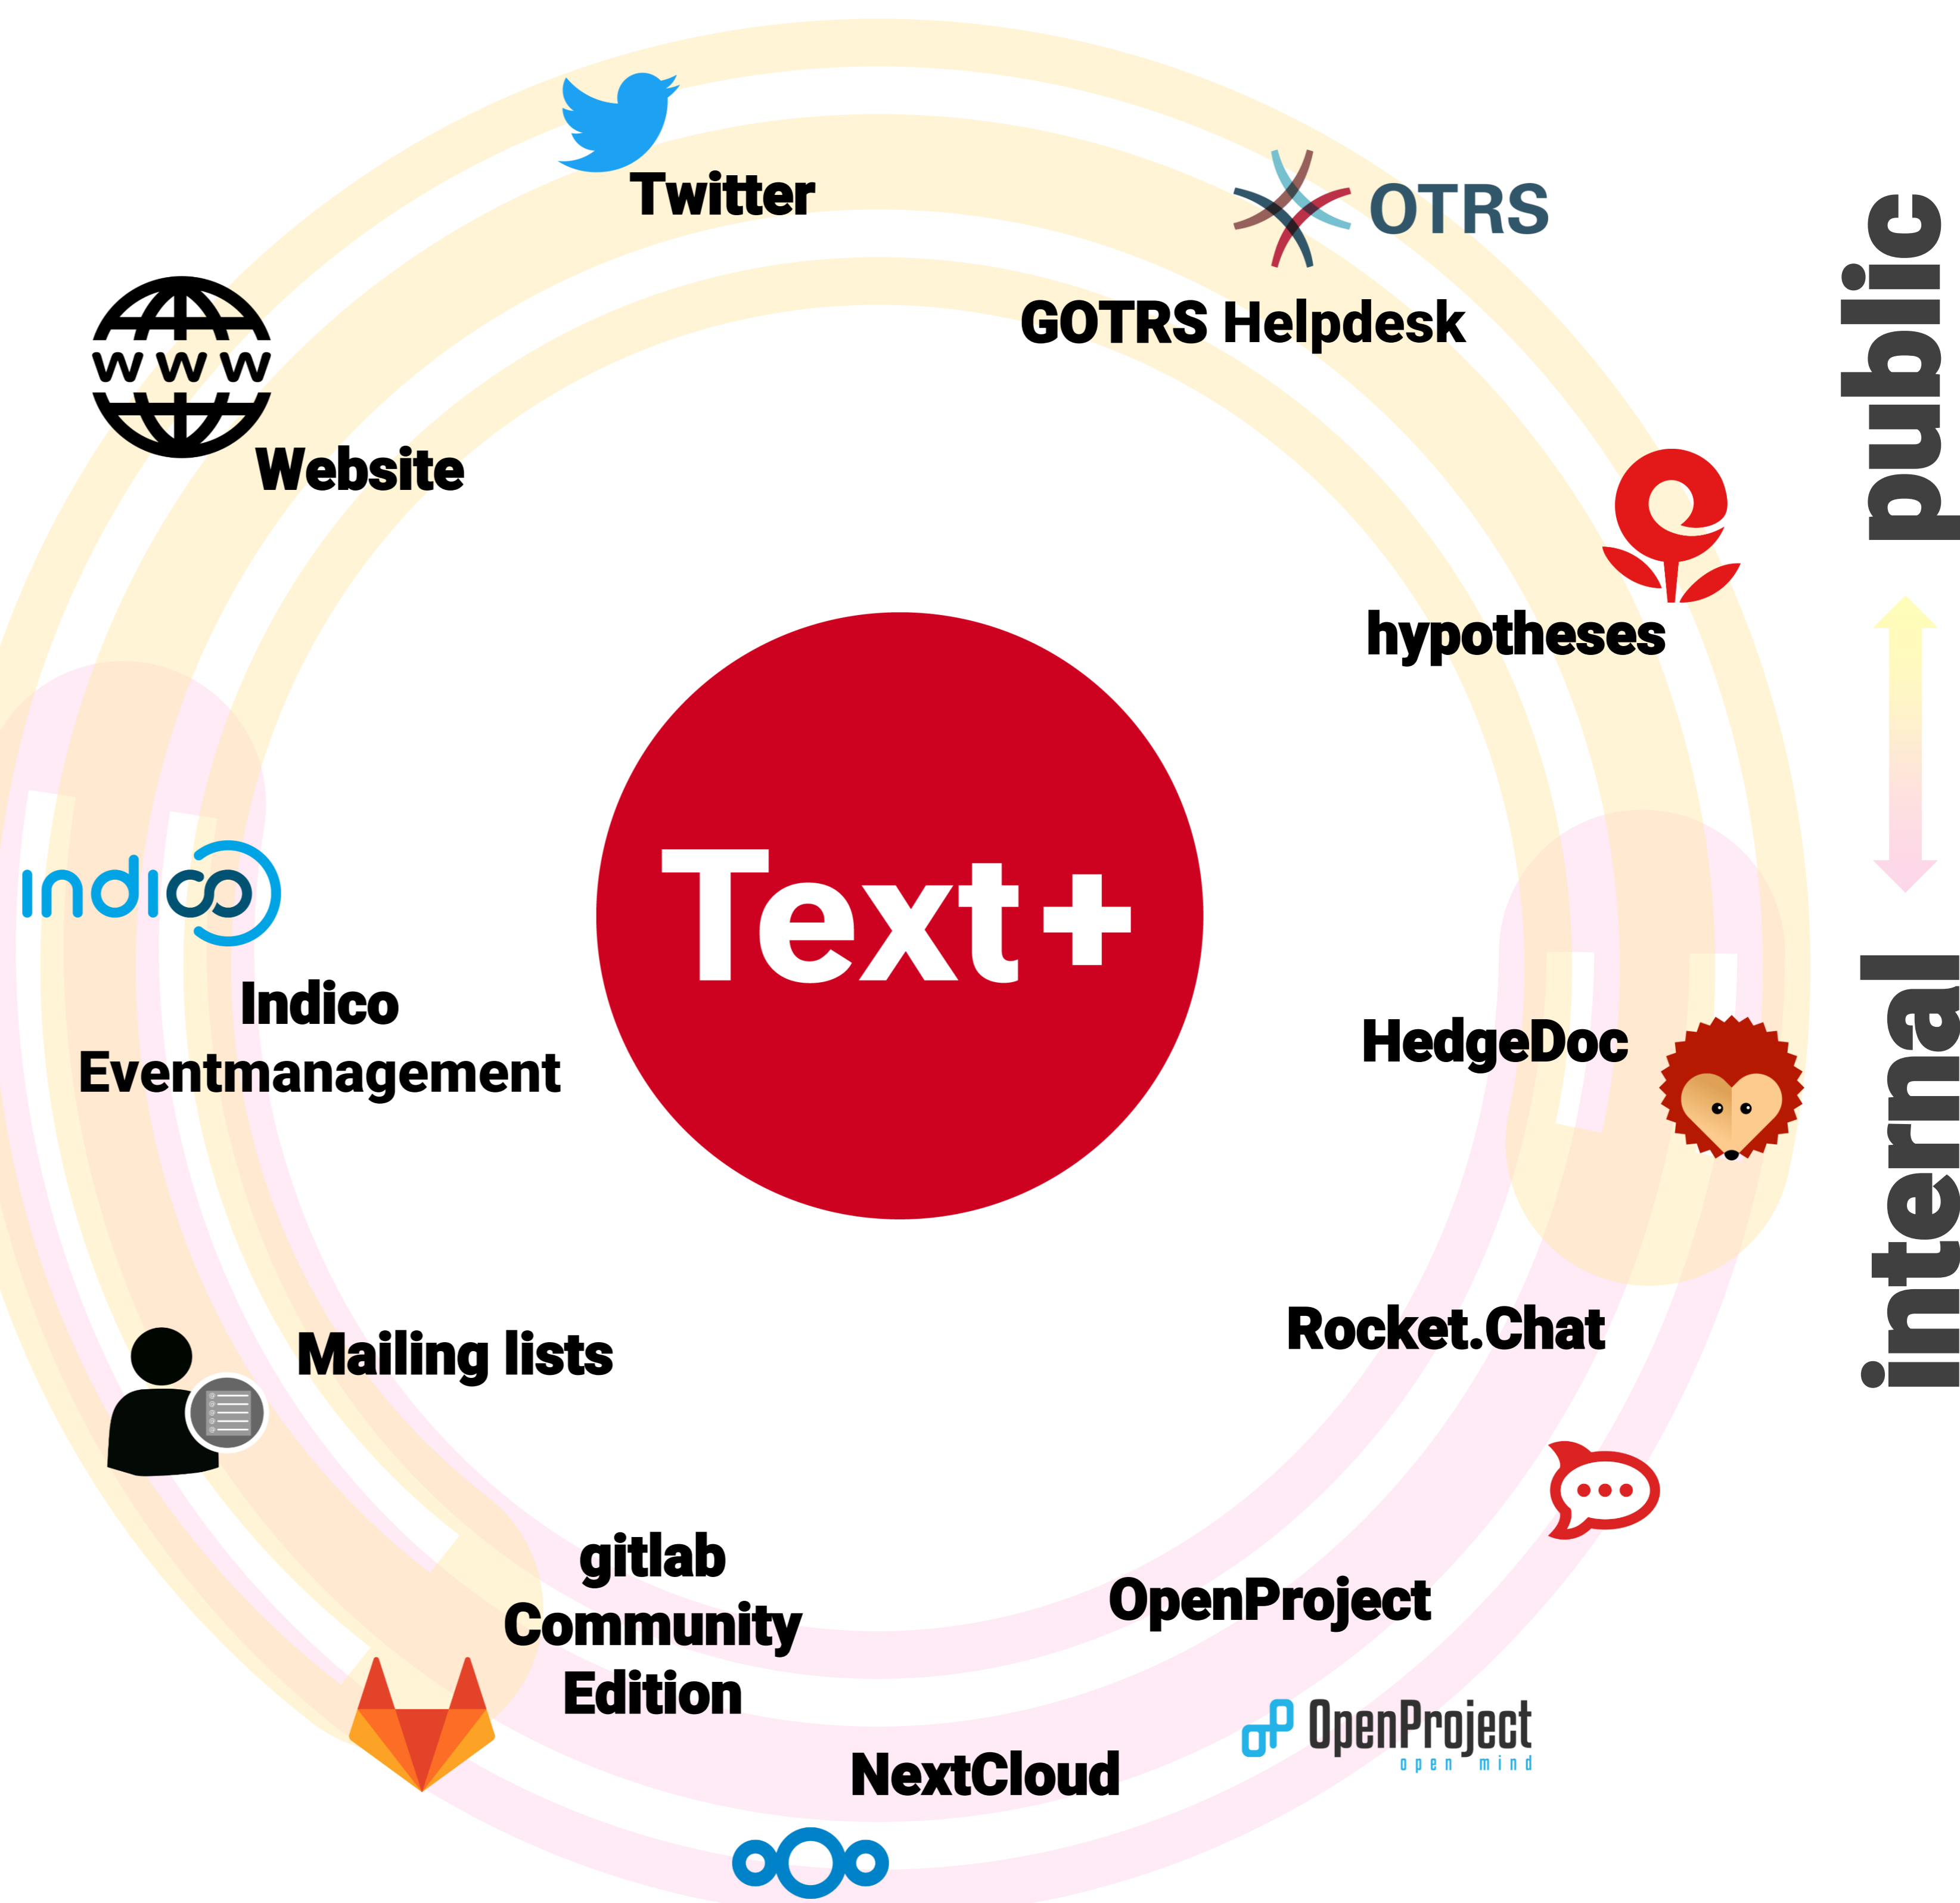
Twitter

OTRS

GOTRS Helpdesk

www

Website

hypotheses

public

internal

Text+

indico

Indico Eventmanagement

HedgeDoc

Mailing lists

Rocket.Chat

gitlab Community Edition

OpenProject

OpenProject
open mind

NextCloud